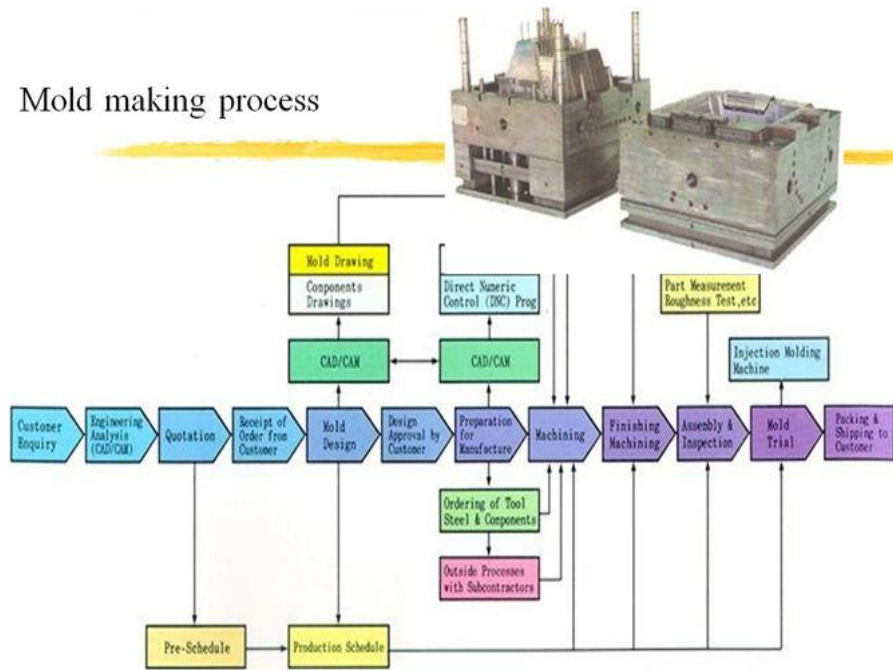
Mold making process

Mold Drawing

Components Drawings

Direct Numeric Control (DNC) Prog

Part Measurement Roughness Test,etc

CAD/CAM

CAD/CAM

Injection Molding Machine

Customer Enquiry

Engineering Analysis (CAD/CAM)

Quotation

Receipt of Order from Customer

Mold Design

Design Approval by Customer

Preparation for Manufacture

Machining

Finishing Machining

Assembly & Inspection

Mold Trial

Packing & Shipping to Customer

Ordering of Tool Steel & Components

Outside Processes with Subcontractors

Pre-Schedule

Production Schedule